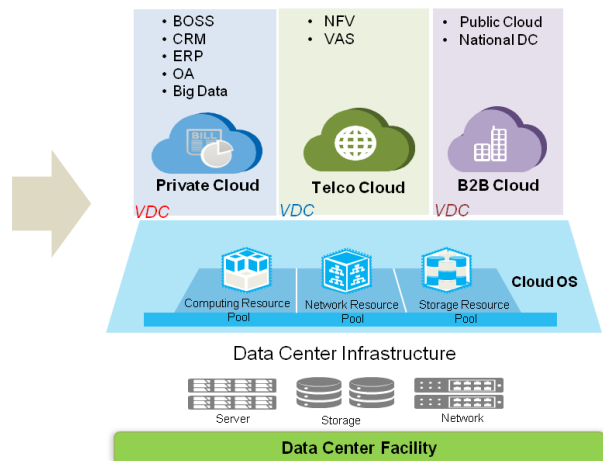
• BOSS
• CRM
• ERP
• OA
• Big Data

BILL

Private Cloud

VDC

• NFV
• VAS

Telco Cloud

VDC

• Public Cloud
• National DC

B2B Cloud

VDC

Computing Resource Pool

Network Resource Pool

Storage Resource Pool

Cloud OS

Data Center Infrastructure

Server

Storage

Network

Data Center Facility